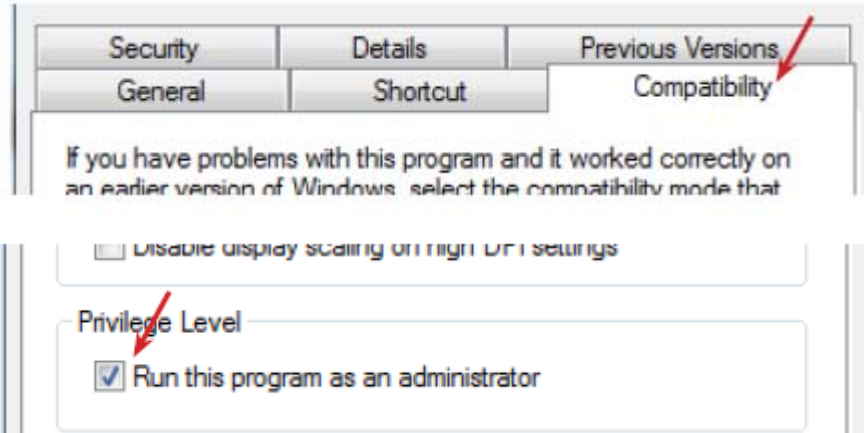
Security
Details
Previous Versions
General
Shortcut
Compatibility

If you have problems with this program and it worked correctly on an earlier version of Windows, select the compatibility mode that

Disable display scaling on high DPI settings

Privilege Level

Run this program as an administrator